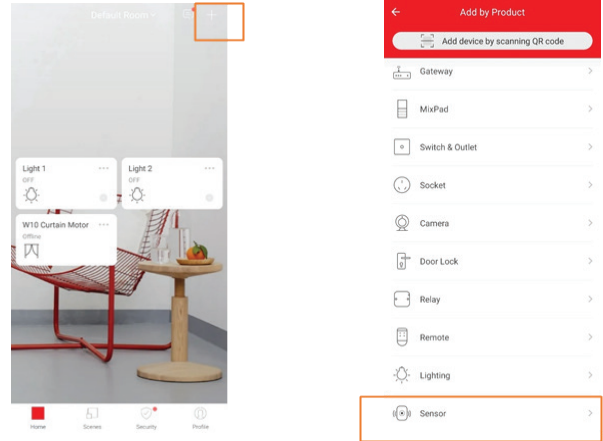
Default Room

+

Light 1

OFF

Light 2

OFF

W10 Curtain Motor

Offline

Home

Scenes

Security

Profile

Add by Product

Add device by scanning QR code

Gateway

MixPad

Switch & Outlet

Socket

Camera

Door Lock

Relay

Remote

Lighting

Sensor